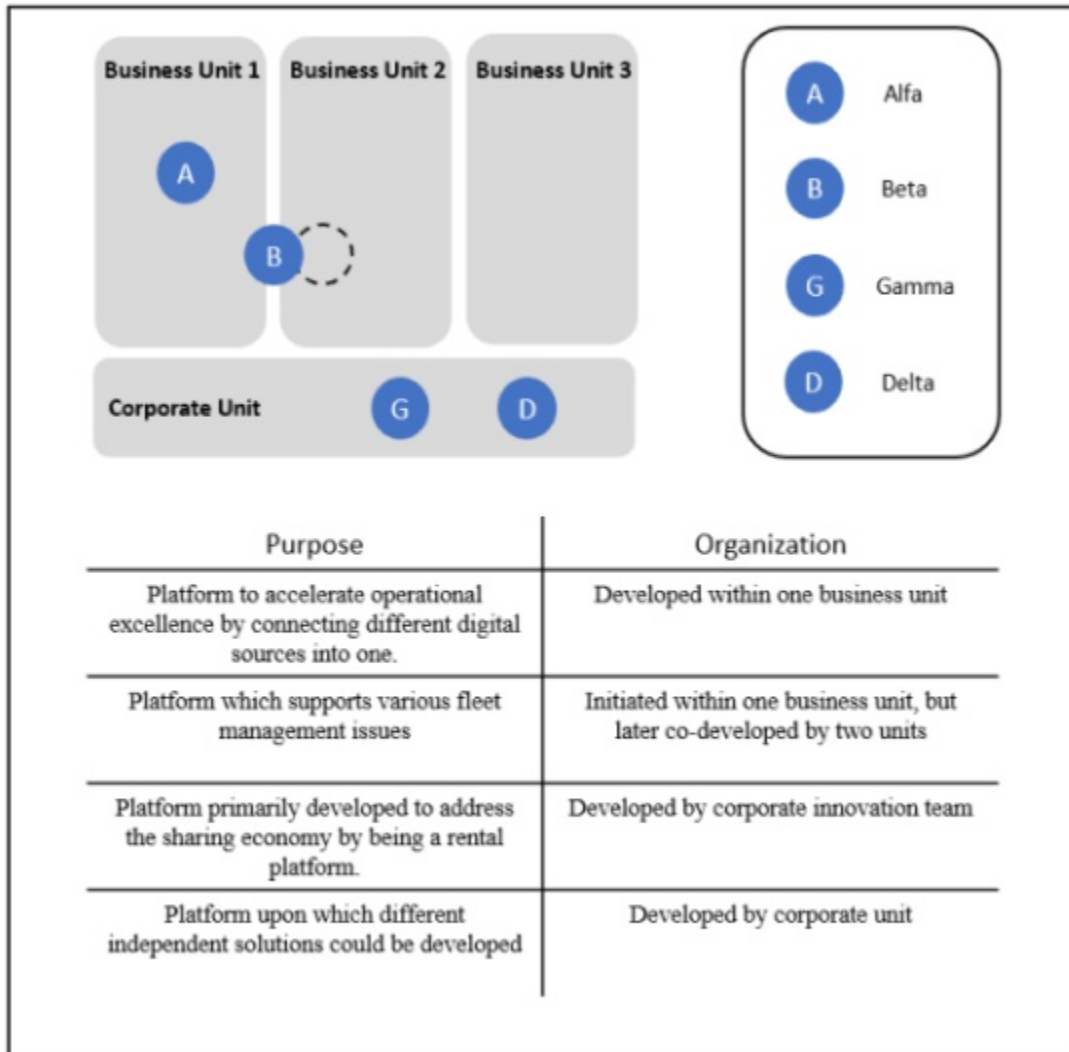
Business Unit 1

Business Unit 2

Business Unit 3

A

B

Corporate Unit

G

D

A Alfa

B Beta

G Gamma

D Delta

| Purpose | Organization |
|---|---|
| Platform to accelerate operational excellence by connecting different digital sources into one. | Developed within one business unit |
| Platform which supports various fleet management issues | Initiated within one business unit, but later co-developed by two units |
| Platform primarily developed to address the sharing economy by being a rental platform. | Developed by corporate innovation team |
| Platform upon which different independent solutions could be developed | Developed by corporate unit |